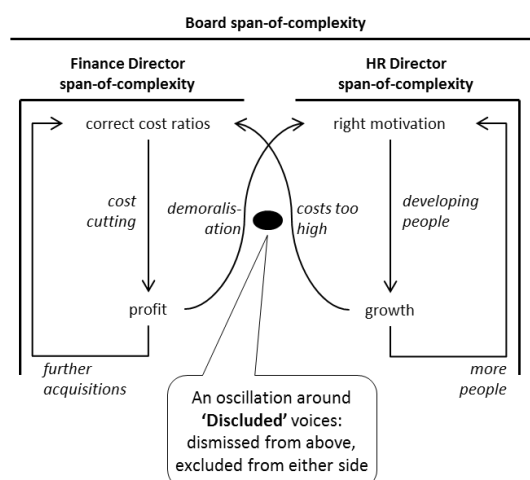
Board span-of-complexity

Finance Director
span-of-complexity

HR Director
span-of-complexity

correct cost ratios

right motivation

cost cutting

demoralisation

costs too high

developing people

profit

growth

further acquisitions

more people

An oscillation around **'Discluded'** voices: dismissed from above, excluded from either side